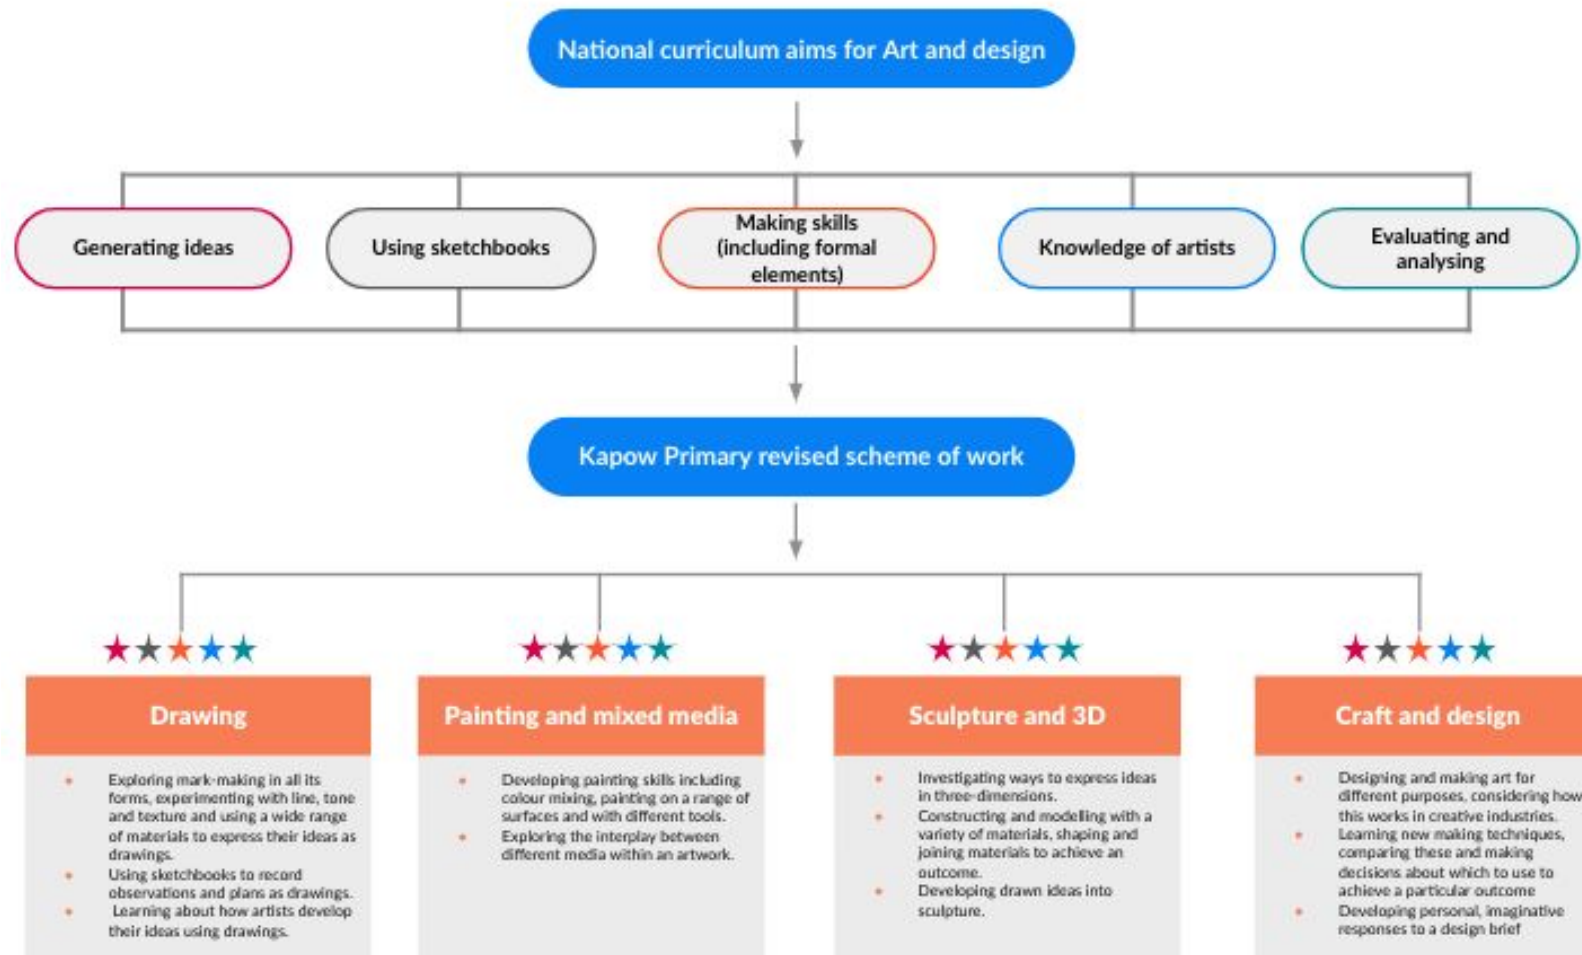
National curriculum aims for Art and design

Generating ideas

Using sketchbooks

Making skills (including formal elements)

Knowledge of artists

Evaluating and analysing

Kapow Primary revised scheme of work

Drawing

- Exploring mark-making in all its forms, experimenting with line, tone and texture and using a wide range of materials to express their ideas as drawings.
- Using sketchbooks to record observations and plans as drawings.
- Learning about how artists develop their ideas using drawings.

Painting and mixed media

- Developing painting skills including colour mixing, painting on a range of surfaces and with different tools.
- Exploring the interplay between different media within an artwork.

Sculpture and 3D

- Investigating ways to express ideas in three-dimensions.
- Constructing and modelling with a variety of materials, shaping and joining materials to achieve an outcome.
- Developing drawn ideas into sculpture.

Craft and design

- Designing and making art for different purposes, considering how this works in creative industries.
- Learning new making techniques, comparing these and making decisions about which to use to achieve a particular outcome
- Developing personal, imaginative responses to a design brief